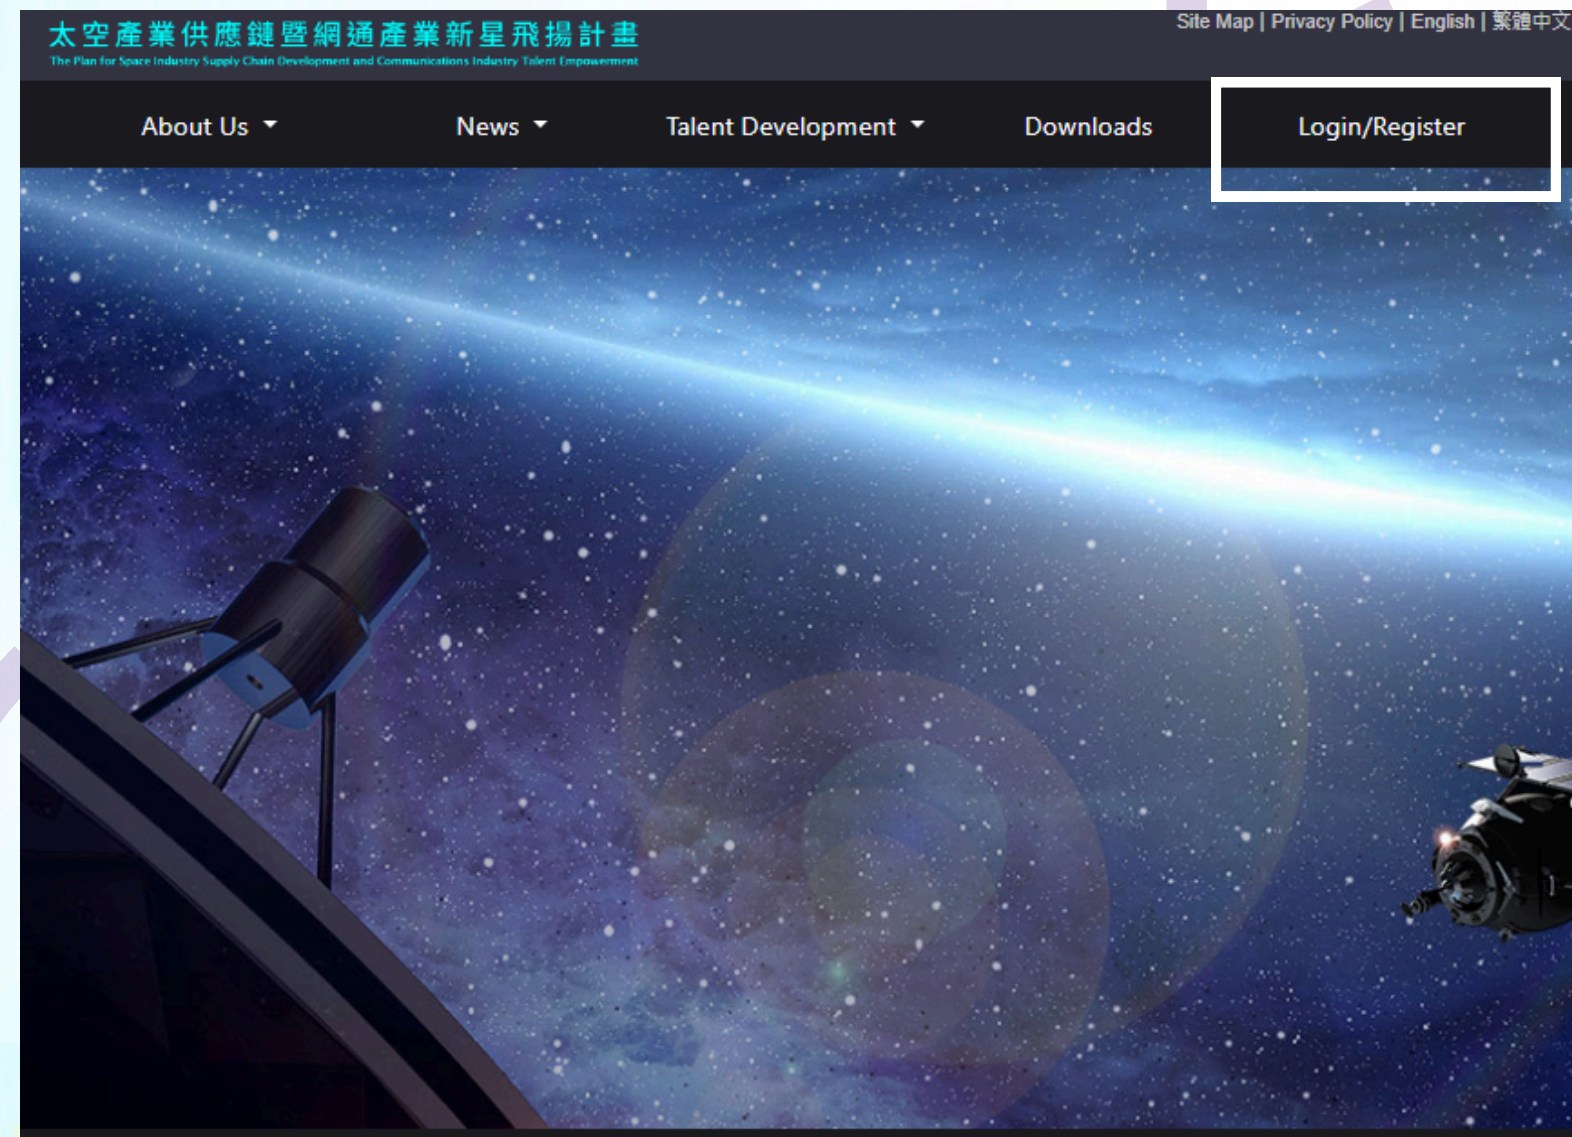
太空產業供應鏈暨網通產業新星飛揚計畫
The Plan for Space Industry Supply Chain Development and Communications Industry Talent Empowerment

Site Map | Privacy Policy | English | 繁體中文

About Us
News
Talent Development
Downloads
Login/Register